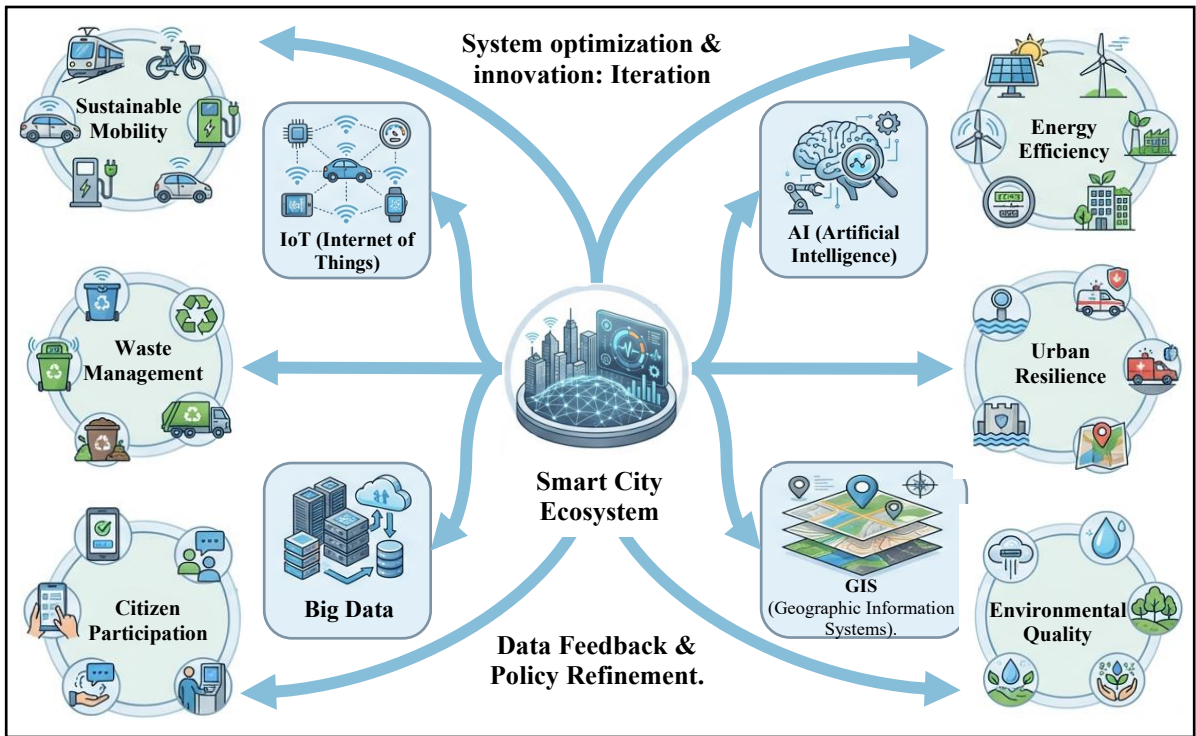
System optimization & innovation: Iteration

Sustainable Mobility

IoT (Internet of Things)

AI (Artificial Intelligence)

Energy Efficiency

Waste Management

Urban Resilience

Smart City Ecosystem

Big Data

GIS (Geographic Information Systems).

Citizen Participation

Environmental Quality

Data Feedback & Policy Refinement.